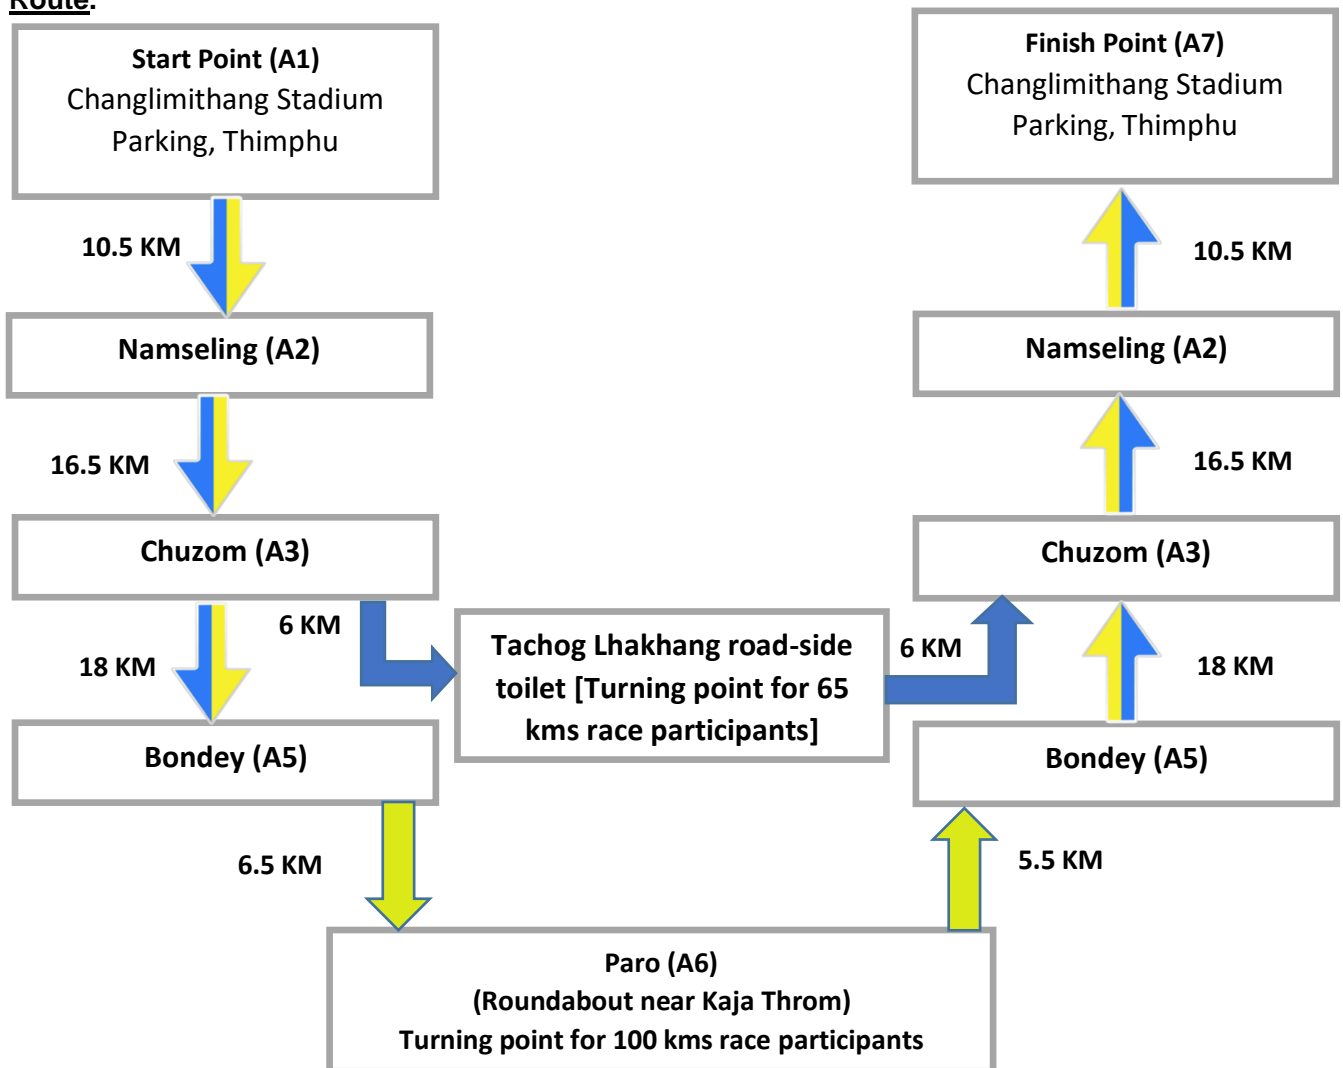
Route:

Start Point (A1)
Changlimithang Stadium Parking, Thimphu

10.5 KM

Namseling (A2)

16.5 KM

Chuzom (A3)

6 KM

18 KM

Bondey (A5)

Tachog Lhakhang road-side toilet [Turning point for 65 kms race participants]

6.5 KM

Paro (A6)
(Roundabout near Kaja Throm)
Turning point for 100 kms race participants

5.5 KM

Bondey (A5)

18 KM

6 KM

Chuzom (A3)

16.5 KM

Namseling (A2)

10.5 KM

Finish Point (A7)
Changlimithang Stadium Parking, Thimphu